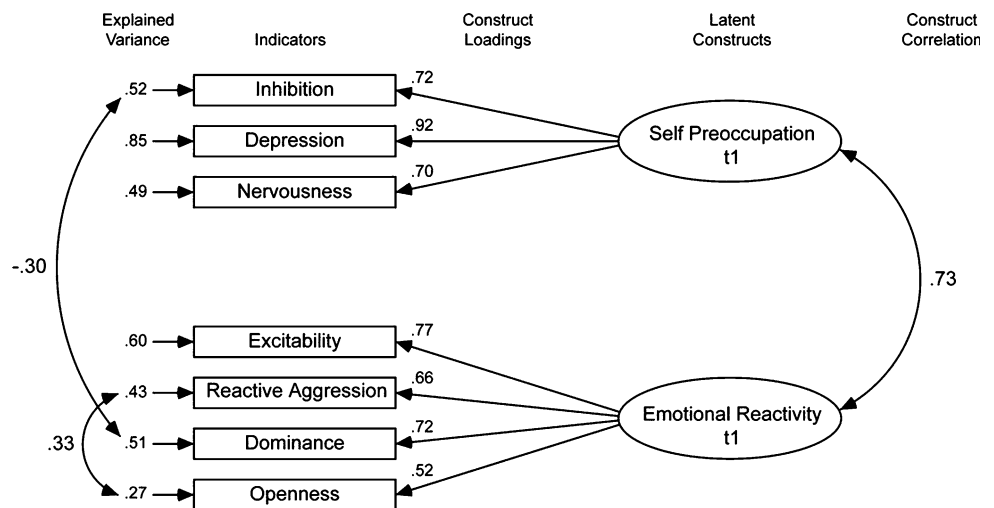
Explained Variance

Indicators

Construct Loadings

Latent Constructs

Construct Correlation

.52

Inhibition

.72

.85

Depression

.92

Self Preoccupation t1

.49

Nervousness

.70

-.30

.73

.60

Excitability

.77

.43

Reactive Aggression

.66

Emotional Reactivity t1

.33

.51

Dominance

.72

.27

Openness

.52